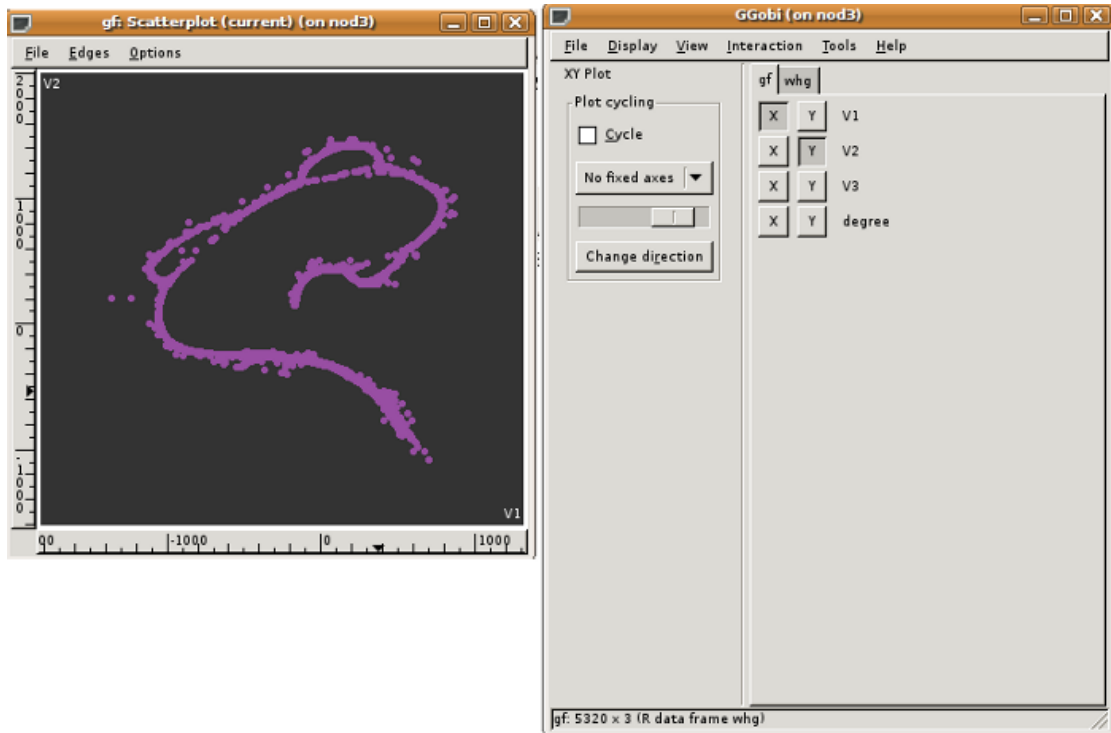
gf: Scatterplot (current) (on nod3)

File Edges Options

V2

2000

1000

0

-1000

V1

00 -1000 0 1000

GGobi (on nod3)

File Display View Interaction Tools Help

XY Plot

Plot cycling

Cycle

No fixed axes

Change direction

gf whg

X Y V1
X Y V2
X Y V3
X Y degree

gf: 5320 x 3 (R data frame whg)